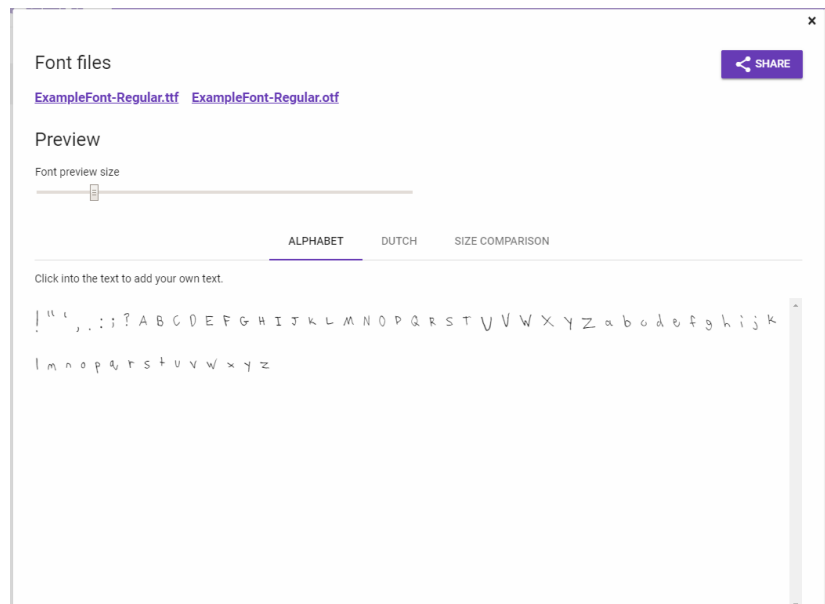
×

Font files

SHARE

ExampleFont-Regular.ttf ExampleFont-Regular.otf

Preview

Font preview size

ALPHABET DUTCH SIZE COMPARISON

Click into the text to add your own text.

! " ' , . : ; ? A B C D E F G H I J K L M N O P Q R S T U V W X Y Z a b c d e f g h i j k l m n o p q r s t u v w x y z